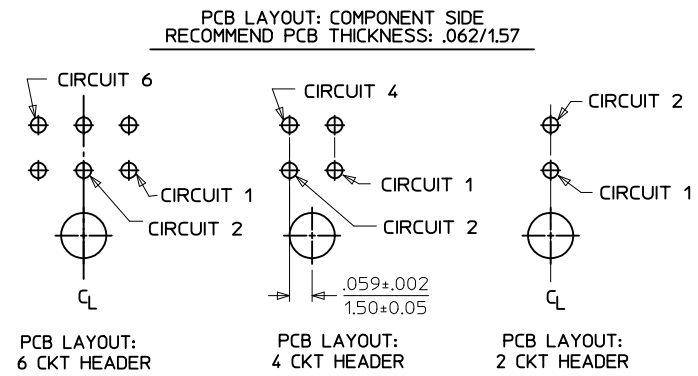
PCB LAYOUT: COMPONENT SIDE
RECOMMEND PCB THICKNESS: .062/1.57

CIRCUIT 6

CIRCUIT 1

CIRCUIT 2

$C_L$

PCB LAYOUT:
6 CKT HEADER

CIRCUIT 4

CIRCUIT 1

CIRCUIT 2

$\frac{.059\pm.002}{1.50\pm0.05}$

PCB LAYOUT:
4 CKT HEADER

CIRCUIT 2

CIRCUIT 1

$C_L$

PCB LAYOUT:
2 CKT HEADER